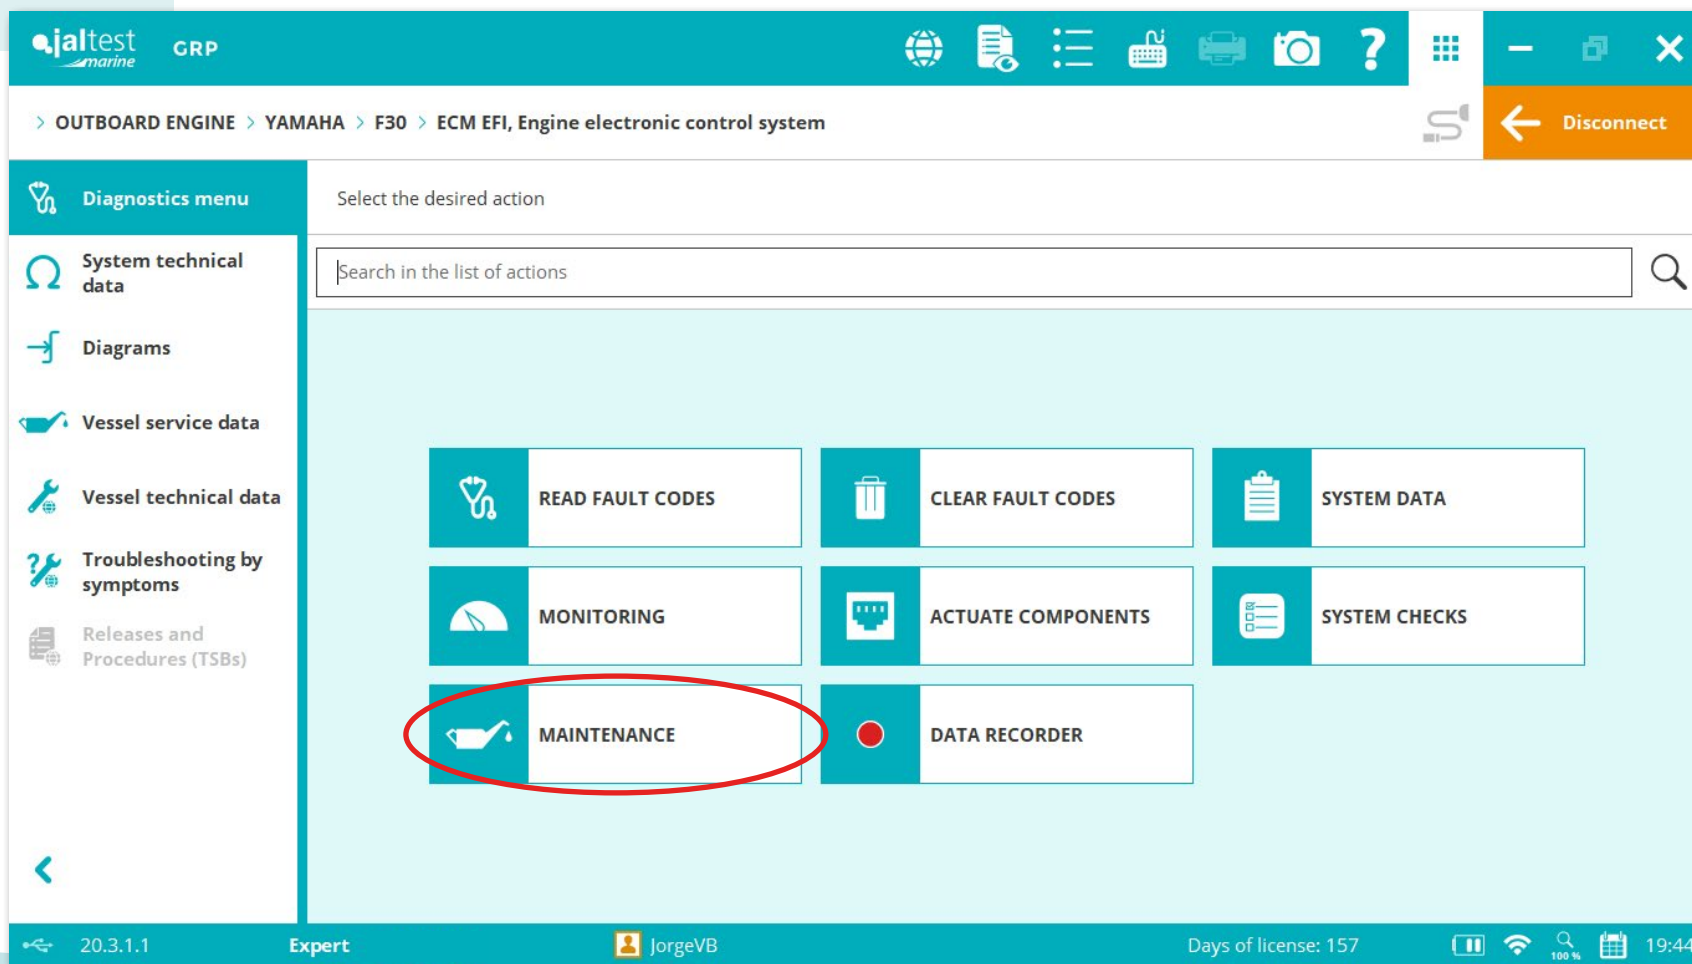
jaltest marine GRP

> OUTBOARD ENGINE > YAMAHA > F30 > ECM EFI, Engine electronic control system

Disconnect

Diagnostics menu

System technical data

Diagrams

Vessel service data

Vessel technical data

Troubleshooting by symptoms

Releases and Procedures (TSBs)

Select the desired action

Search in the list of actions

READ FAULT CODES

CLEAR FAULT CODES

SYSTEM DATA

MONITORING

ACTUATE COMPONENTS

SYSTEM CHECKS

MAINTENANCE

DATA RECORDER

20.3.1.1 Expert JorgeVB Days of license: 157 100 % 19:44